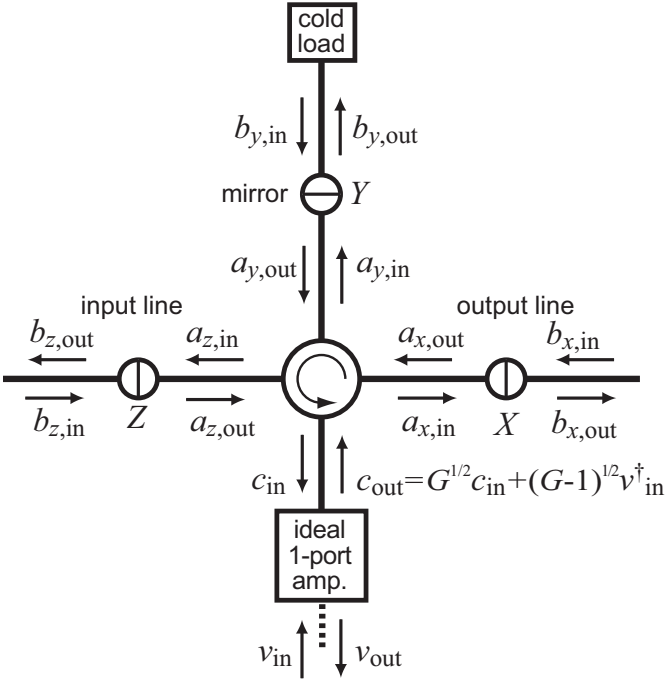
cold load

$b_{y,\mathrm{in}}$

$b_{y,\mathrm{out}}$

mirror

$Y$

$a_{y,\mathrm{out}}$

$a_{y,\mathrm{in}}$

input line

output line

$b_{z,\mathrm{out}}$

$a_{z,\mathrm{in}}$

$a_{x,\mathrm{out}}$

$b_{x,\mathrm{in}}$

$b_{z,\mathrm{in}}$

$Z$

$a_{z,\mathrm{out}}$

$a_{x,\mathrm{in}}$

$X$

$b_{x,\mathrm{out}}$

$c_{\mathrm{in}}$

$c_{\mathrm{out}}=G^{1/2}c_{\mathrm{in}}+(G\text{-}1)^{1/2}v^{\dagger}_{\mathrm{in}}$

ideal 1-port amp.

$v_{\mathrm{in}}$

$v_{\mathrm{out}}$